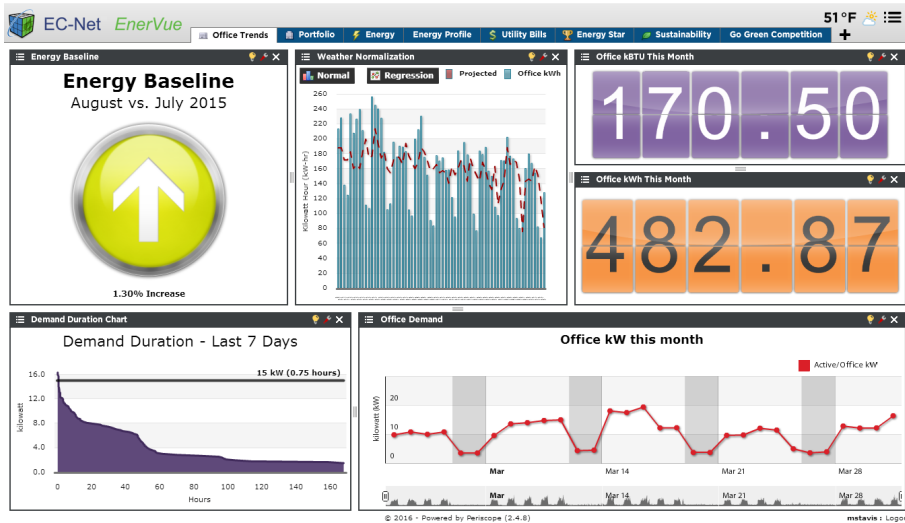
EC-Net EnerVue

Office Trends | Portfolio | Energy | Energy Profile | Utility Bills | Energy Star | Sustainability | Go Green Competition | +

51°F

Energy Baseline

Energy Baseline
August vs. July 2015

1.30% Increase

Weather Normalization

Normal | Regression | Projected | Office kWh

260
240
220
200
180
160
140
120
100
80
60
40
20
0

Kilowatt Hour (kW-hr)

Office kBTU This Month

170.50

Office kWh This Month

482.87

Demand Duration Chart

Demand Duration - Last 7 Days

15 kW (0.75 hours)

16.0
12.0
8.0
4.0
0.0

kilowatt

0 20 40 60 80 100 120 140 160

Hours

Office Demand

Office kW this month

Active/Office kW

20
10
0

kilowatt (kW)

Mar | Mar 14 | Mar 21 | Mar 28

Mar | Mar 14 | Mar 21 | Mar 28

© 2016 - Powered by Periscope (2.4.8)

mstavis : Logo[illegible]